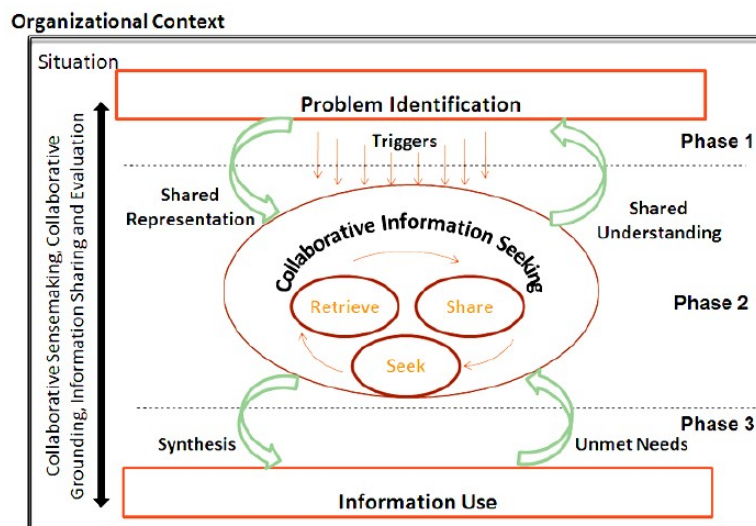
Organizational Context

Situation

Problem Identification

Triggers

Phase 1

Shared Representation

Shared Understanding

Collaborative Sensemaking, Collaborative Grounding, Information Sharing and Evaluation

Collaborative Information Seeking

Retrieve

Share

Phase 2

Seek

Phase 3

Synthesis

Unmet Needs

Information Use